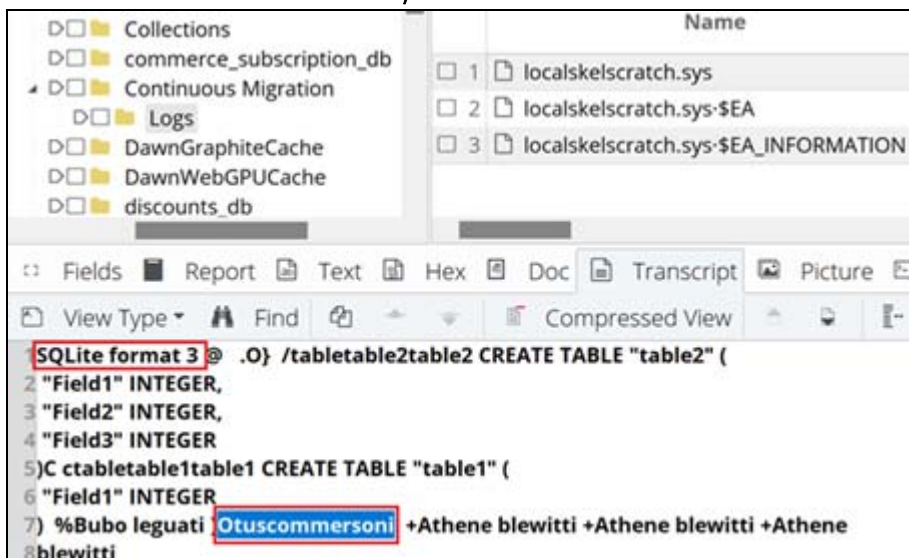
Collections
commerce_subscription_db
Continuous Migration
Logs
DawnGraphiteCache
DawnWebGPUCache
discounts_db

Name
1 localskelscratch.sys
2 localskelscratch.sys·$EA
3 localskelscratch.sys·$EA_INFORMATION

Fields Report Text Hex Doc Transcript Picture

View Type Find Compressed View

1 SQLite format 3 @ .O} /tabletable2table2 CREATE TABLE "table2" (
2 "Field1" INTEGER,
3 "Field2" INTEGER,
4 "Field3" INTEGER
5 )C ctabletable1table1 CREATE TABLE "table1" (
6 "Field1" INTEGER
7 ) %Bubo leguati Otuscommersoni +Athene blewitti +Athene blewitti +Athene
8 blewitti